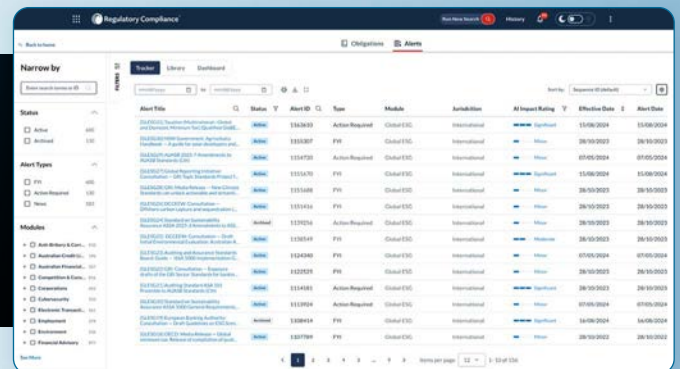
Regulatory Compliance

Run New Search

History

< Back to home

Obligations

Alerts

Narrow by

Status

Active

Archived

Alert Types

FYI

Action Required

News

Modules

Anti-Bribery & Corr...

Australian Credit &...

Australian Financial...

Competition & Cons...

Corporations

Cybersecurity

Electronic Transacti...

Employment

Environment

Financial Advisory

See More

FILTERS

Tracker

Library

Dashboard

to

Sort by: Sequence ID (default)

| Alert Title | Status | Alert ID | Type | Module | Jurisdiction | AI Impact Rating | Effective Date | Alert Date |
|---|---|---|---|---|---|---|---|---|
| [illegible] | Active | 1163610 | Action Required | Global ESG | International | Significant | 15/08/2024 | 15/08/2024 |
| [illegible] | Active | 1151307 | FYI | Global ESG | International | Minor | 28/10/2023 | 28/10/2023 |
| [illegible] | Active | 1151720 | Action Required | Global ESG | International | Minor | 07/05/2024 | 07/05/2024 |
| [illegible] | Active | 1151670 | FYI | Global ESG | International | Significant | 15/08/2024 | 15/08/2024 |
| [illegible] | Active | 1151687 | FYI | Global ESG | International | Minor | 28/10/2023 | 28/10/2023 |
| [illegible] | Active | 1151688 | FYI | Global ESG | International | Minor | 28/10/2023 | 28/10/2023 |
| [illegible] | Archived | 1135256 | Action Required | Global ESG | International | Minor | 28/10/2023 | 28/10/2023 |
| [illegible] | Active | 1135549 | FYI | Global ESG | International | Moderate | 28/10/2023 | 28/10/2023 |
| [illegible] | Active | 1124340 | FYI | Global ESG | International | Minor | 07/05/2024 | 07/05/2024 |
| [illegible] | Active | 1122529 | FYI | Global ESG | International | Minor | 28/10/2023 | 28/10/2023 |
| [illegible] | Active | 1114181 | Action Required | Global ESG | International | Significant | 28/10/2023 | 28/10/2023 |
| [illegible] | Active | 1113924 | Action Required | Global ESG | International | Minor | 07/05/2024 | 07/05/2024 |
| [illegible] | Archived | 1108414 | FYI | Global ESG | International | Minor | 16/08/2024 | 16/08/2024 |
| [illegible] | Active | 1107789 | FYI | Global ESG | International | Minor | 28/10/2022 | 28/10/2022 |

1 2 3 4 5 ... 9

Items per page 12

1 - 12 of 156